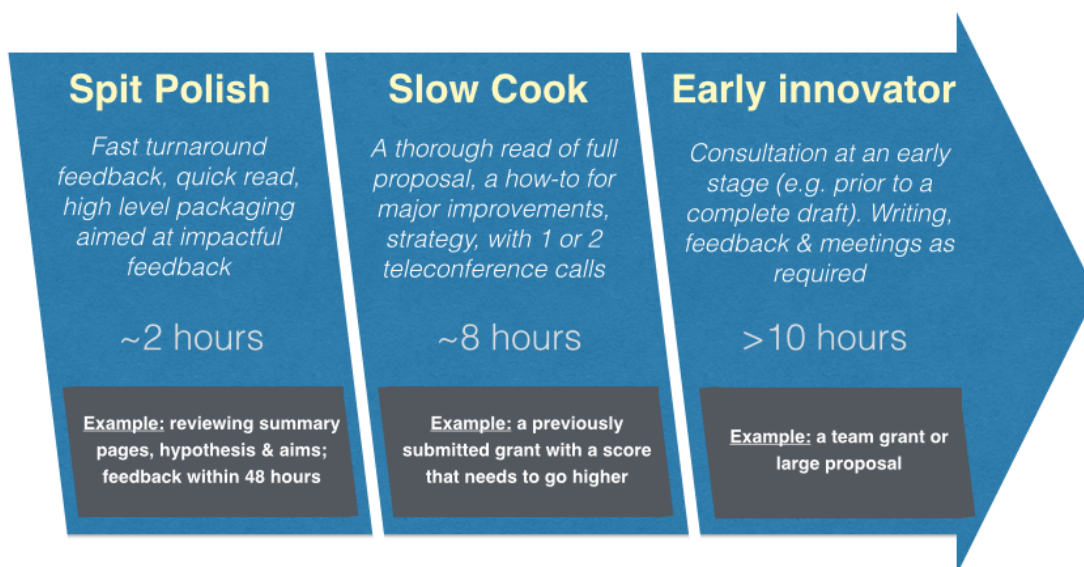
Spit Polish

Fast turnaround feedback, quick read, high level packaging aimed at impactful feedback

~2 hours

Example: reviewing summary pages, hypothesis & aims; feedback within 48 hours

Slow Cook

A thorough read of full proposal, a how-to for major improvements, strategy, with 1 or 2 teleconference calls

~8 hours

Example: a previously submitted grant with a score that needs to go higher

Early innovator

Consultation at an early stage (e.g. prior to a complete draft). Writing, feedback & meetings as required

>10 hours

Example: a team grant or large proposal